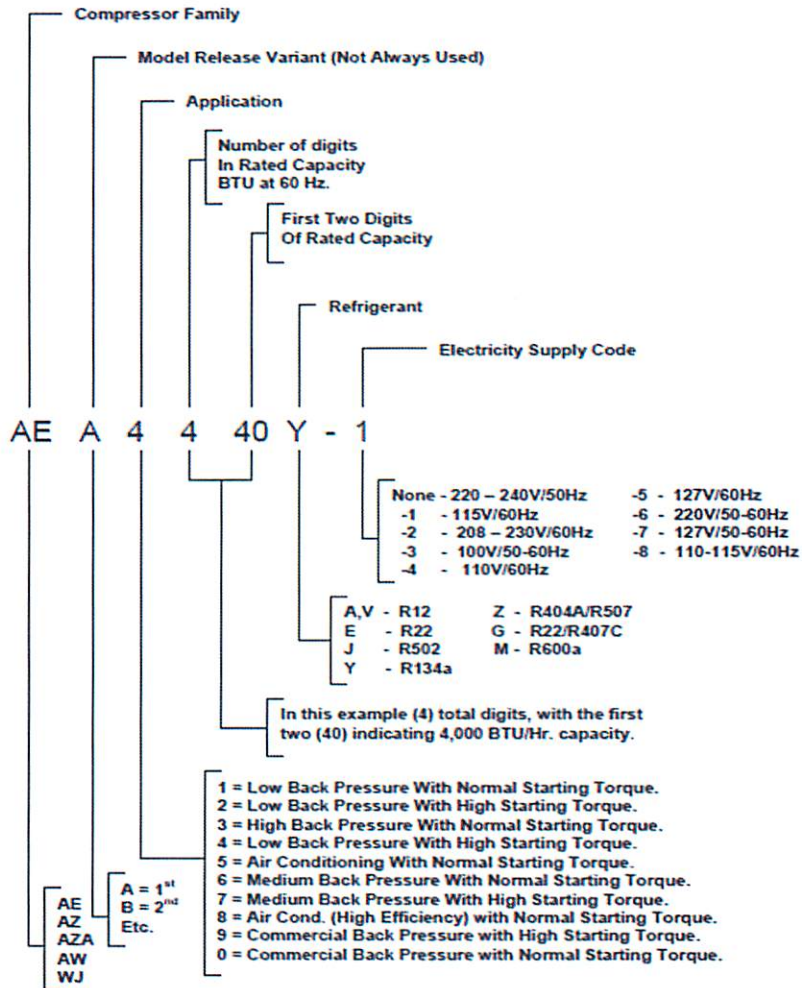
Compressor Family

Model Release Variant (Not Always Used)

Application

Number of digits In Rated Capacity BTU at 60 Hz.

First Two Digits Of Rated Capacity

Refrigerant

Electricity Supply Code

AE A 4 4 40 Y - 1

None - 220 – 240V/50Hz
-1 - 115V/60Hz
-2 - 208 – 230V/60Hz
-3 - 100V/50-60Hz
-4 - 110V/60Hz

-5 - 127V/60Hz
-6 - 220V/50-60Hz
-7 - 127V/50-60Hz
-8 - 110-115V/60Hz

A,V - R12
E - R22
J - R502
Y - R134a

Z - R404A/R507
G - R22/R407C
M - R600a

In this example (4) total digits, with the first two (40) indicating 4,000 BTU/Hr. capacity.

1 = Low Back Pressure With Normal Starting Torque.
2 = Low Back Pressure With High Starting Torque.
3 = High Back Pressure With Normal Starting Torque.
4 = Low Back Pressure With High Starting Torque.
5 = Air Conditioning With Normal Starting Torque.
6 = Medium Back Pressure With Normal Starting Torque.
7 = Medium Back Pressure With High Starting Torque.
8 = Air Cond. (High Efficiency) with Normal Starting Torque.
9 = Commercial Back Pressure with High Starting Torque.
0 = Commercial Back Pressure with Normal Starting Torque.

A = $1^{st}$
B = $2^{nd}$
Etc.

AE
AZ
AZA
AW
WJ